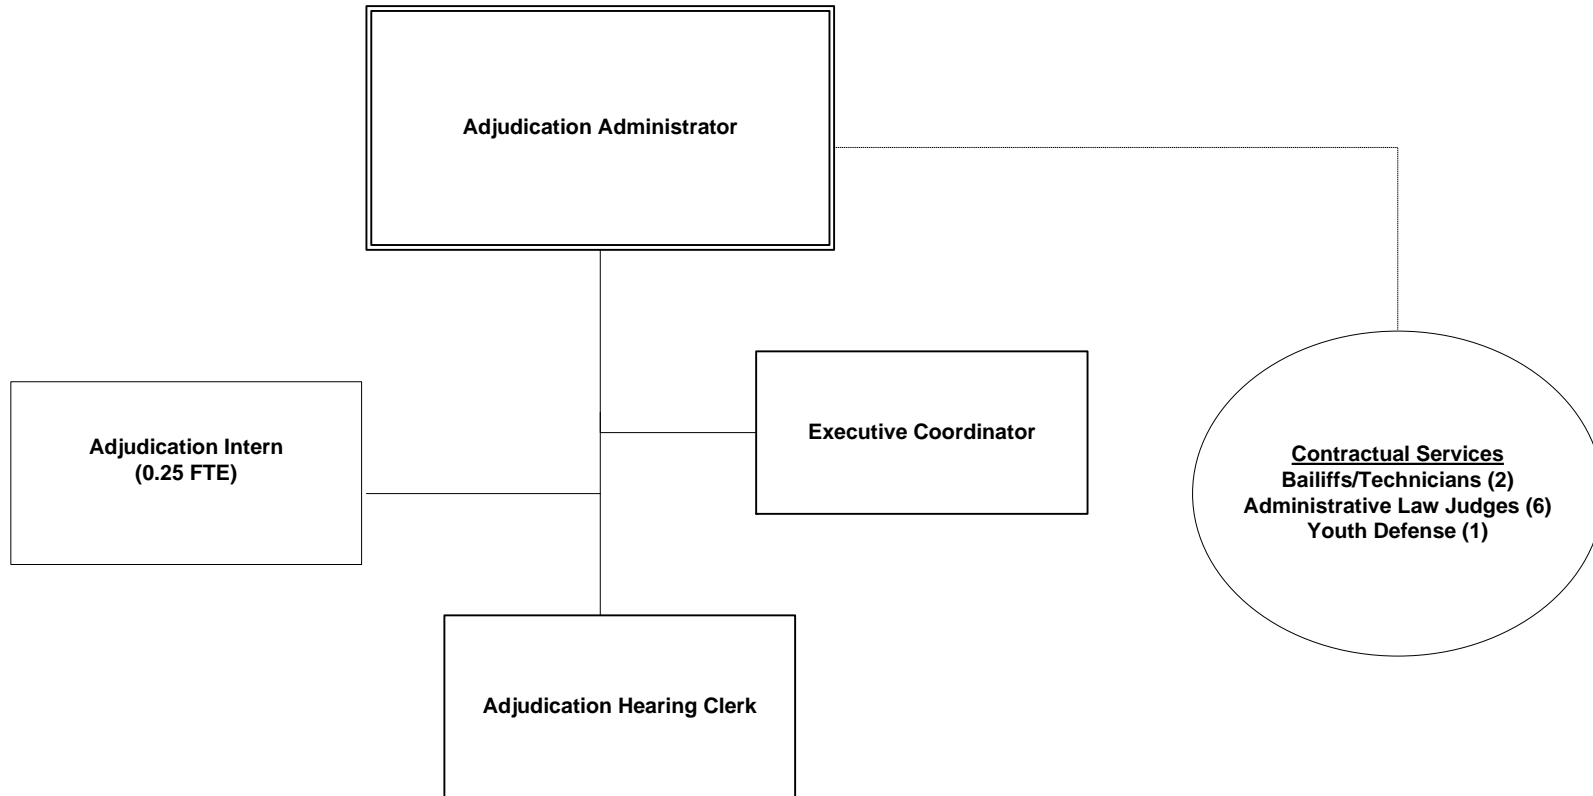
Adjudication Administrator

Executive Coordinator

Adjudication Intern
(0.25 FTE)

Contractual Services
Bailiffs/Technicians (2)
Administrative Law Judges (6)
Youth Defense (1)

Adjudication Hearing Clerk